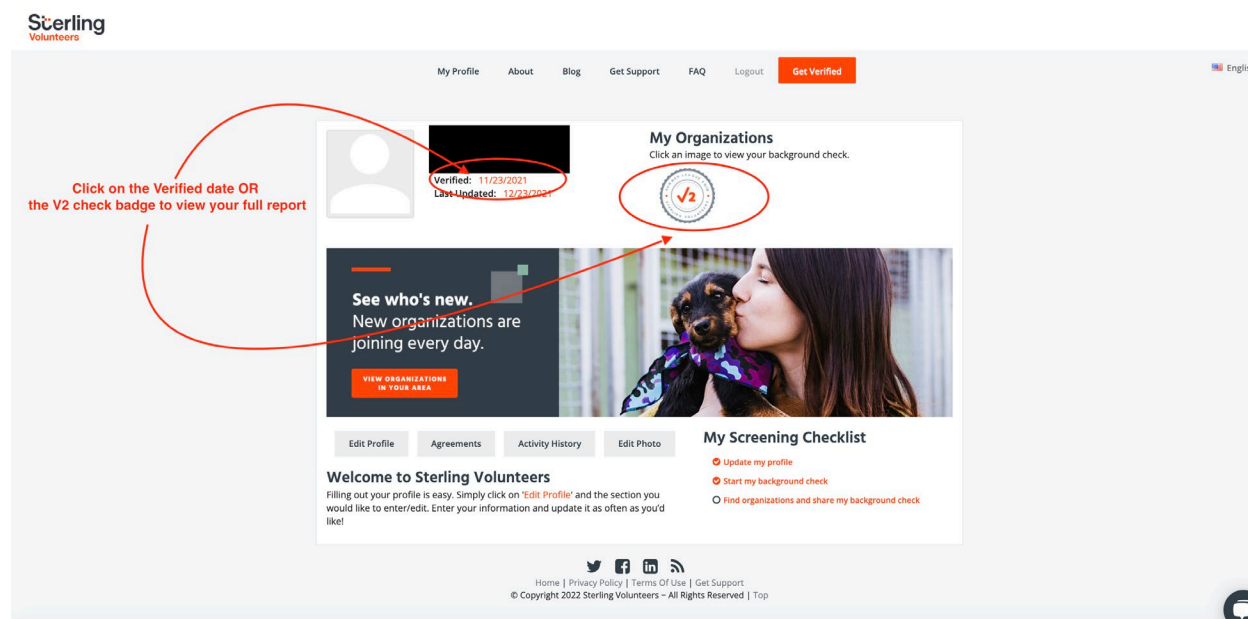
Sterling
Volunteers

My Profile About Blog Get Support FAQ Logout Get Verified

Englis

Click on the Verified date OR
the V2 check badge to view your full report

Verified: 11/23/2021
Last Updated: 12/23/2021

My Organizations
Click an image to view your background check.

√2

See who's new.
New organizations are joining every day.

VIEW ORGANIZATIONS IN YOUR AREA

Edit Profile Agreements Activity History Edit Photo

Welcome to Sterling Volunteers
Filling out your profile is easy. Simply click on 'Edit Profile' and the section you would like to enter/edit. Enter your information and update it as often as you'd like!

My Screening Checklist
Update my profile
Start my background check
Find organizations and share my background check

Home | Privacy Policy | Terms Of Use | Get Support
© Copyright 2022 Sterling Volunteers ~ All Rights Reserved | Top